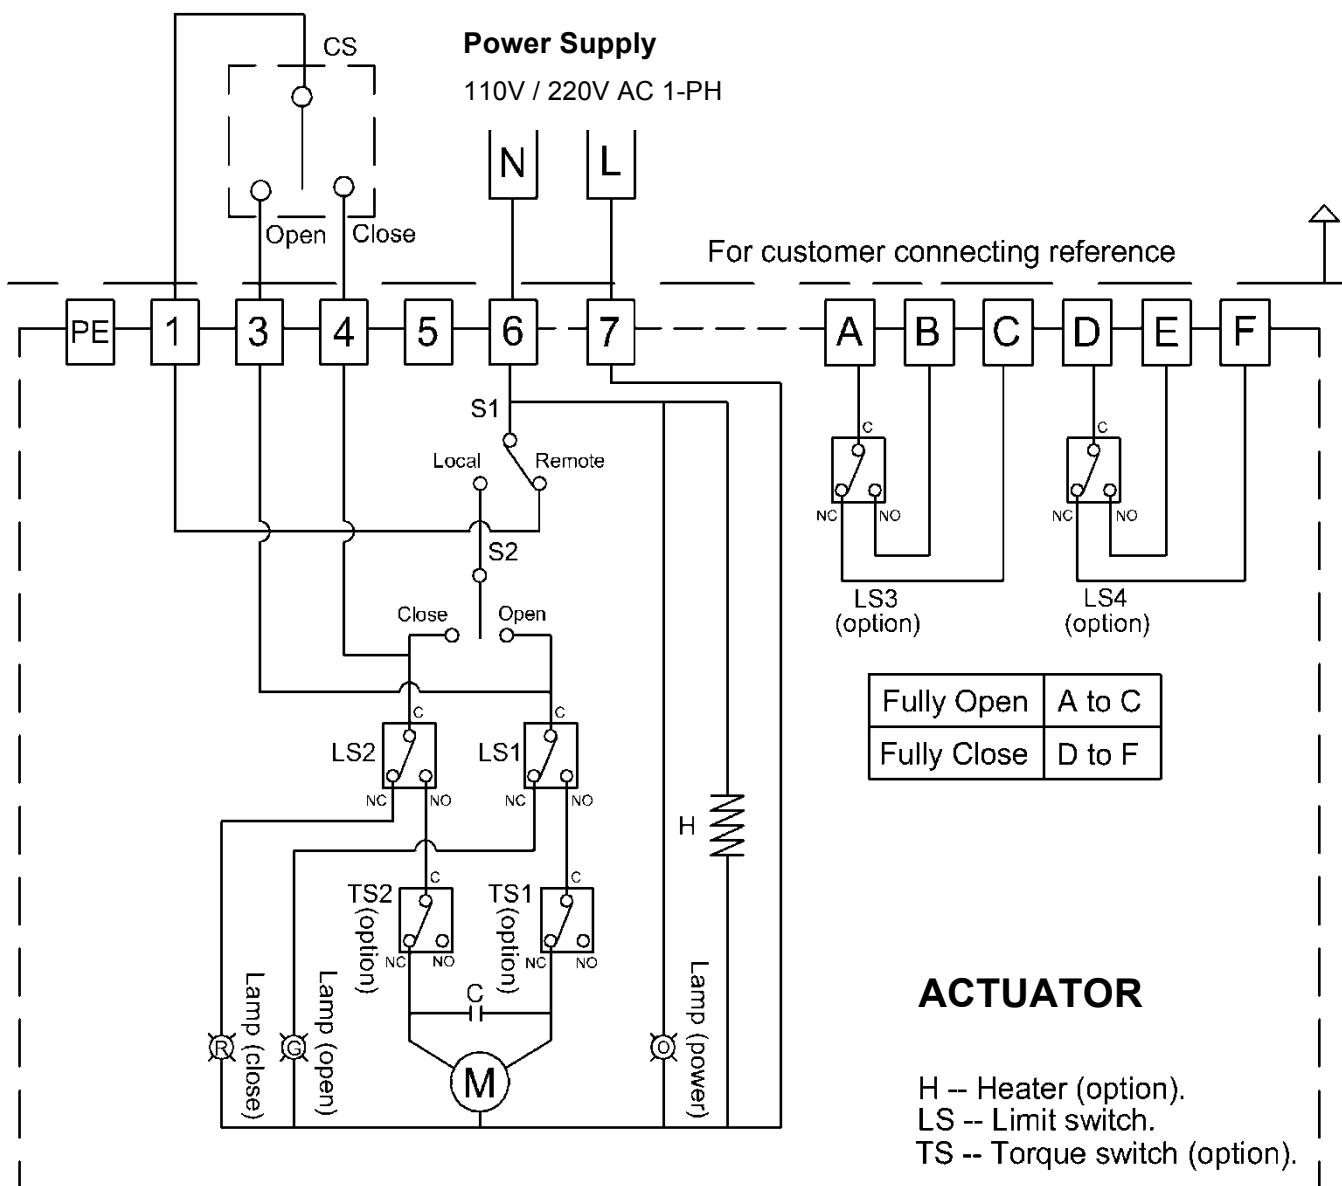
CS

Power Supply

110V / 220V AC 1-PH

N

L

Open

Close

For customer connecting reference

PE 1 3 4 5 6 7 A B C D E F

S1

Local

Remote

S2

Close

Open

C

LS2

NC

NO

C

LS1

NC

NO

C

TS2 (option)

NC

NO

C

TS1 (option)

NC

NO

C

M

H

Lamp (close)

R

Lamp (open)

G

Lamp (power)

O

C

NC

NO

LS3 (option)

C

NC

NO

LS4 (option)

| Fully Open | A to C |
|---|---|
| Fully Close | D to F |

ACTUATOR

H -- Heater (option).
LS -- Limit switch.
TS -- Torque switch (option).